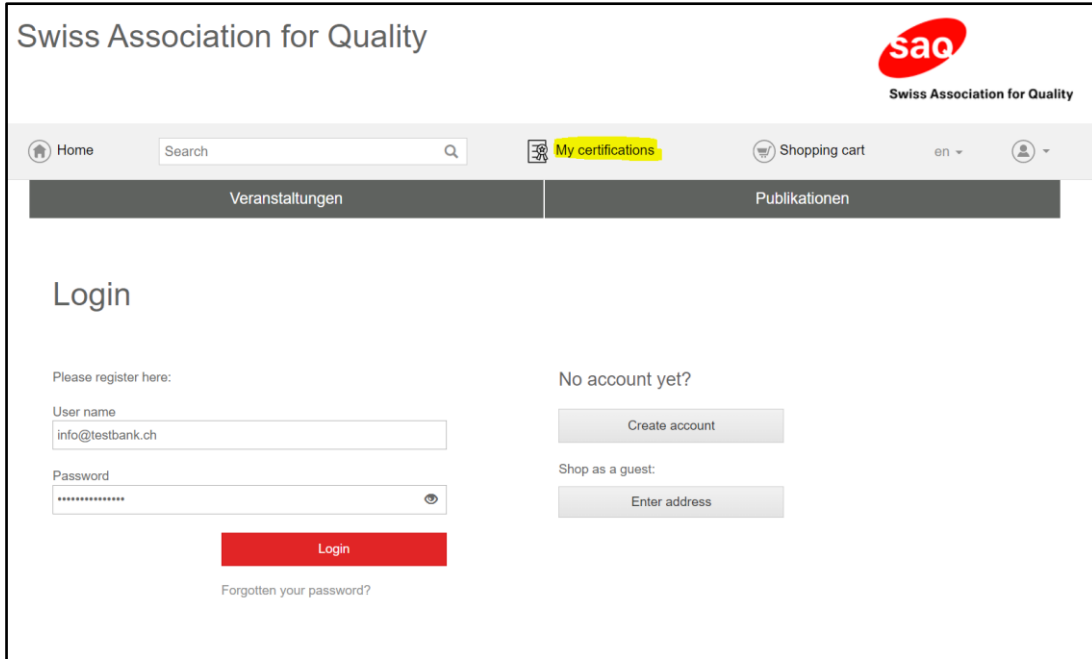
Swiss Association for Quality

saq
Swiss Association for Quality

Home Search My certifications Shopping cart en

Veranstaltungen Publikationen

Login

Please register here:

User name
info@testbank.ch

Password
•••••••••••••••

Login

Forgotten your password?

No account yet?

Create account

Shop as a guest:

Enter address